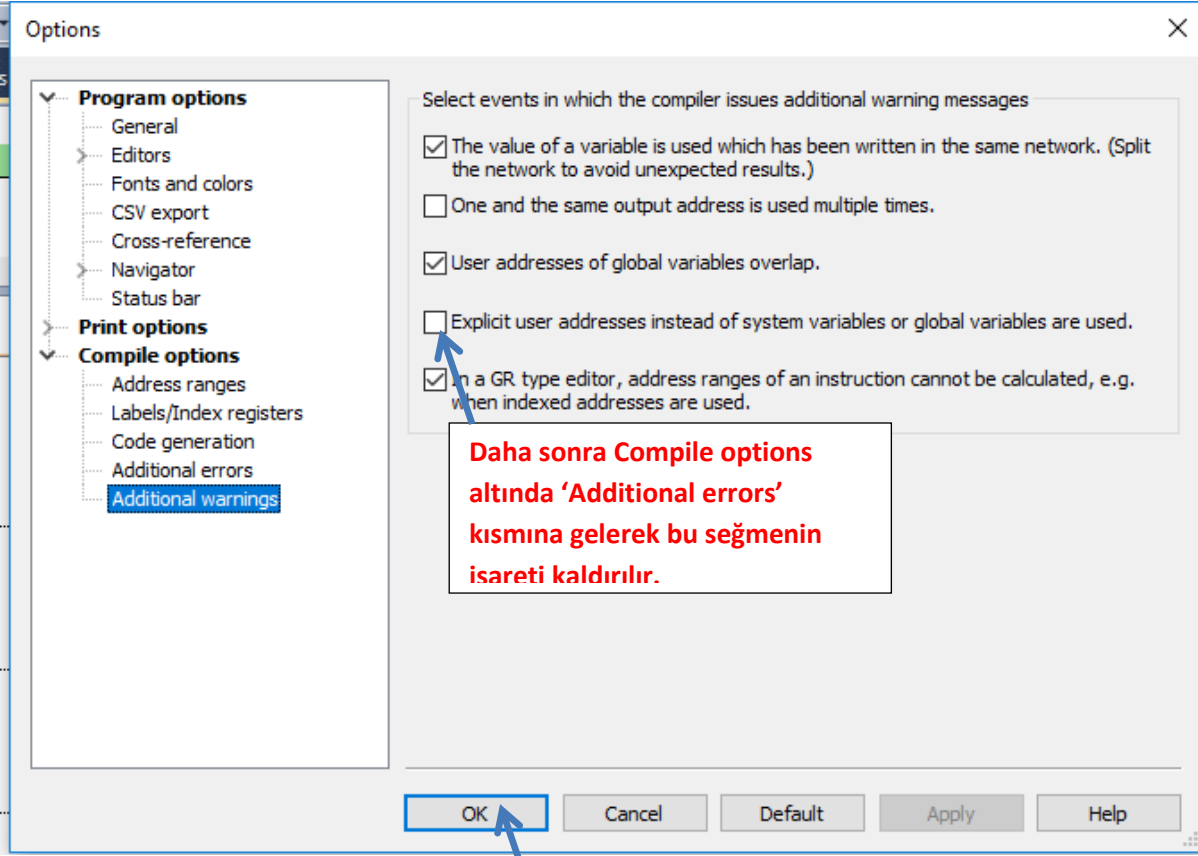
Options

Program options
General
Editors
Fonts and colors
CSV export
Cross-reference
Navigator
Status bar
Print options
Compile options
Address ranges
Labels/Index registers
Code generation
Additional errors
Additional warnings

Select events in which the compiler issues additional warning messages

The value of a variable is used which has been written in the same network. (Split the network to avoid unexpected results.)

One and the same output address is used multiple times.

User addresses of global variables overlap.

Explicit user addresses instead of system variables or global variables are used.

In a GR type editor, address ranges of an instruction cannot be calculated, e.g. when indexed addresses are used.

Daha sonra Compile options altında 'Additional errors' kısmına gelerek bu seğmenin işareti kaldırılır.

OK Cancel Default Apply Help